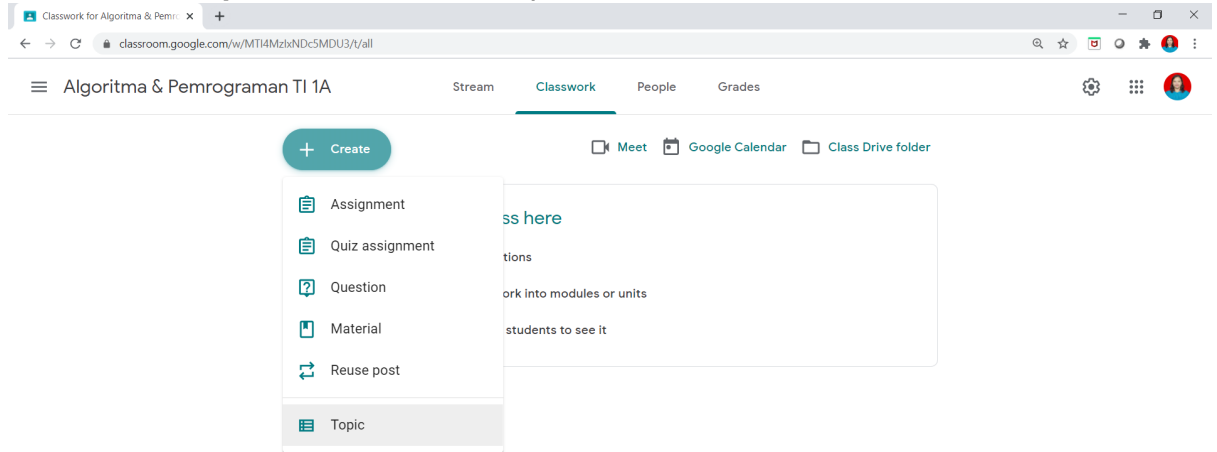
Classwork for Algoritma & Pemro ×
classroom.google.com/w/MTI4MzIxNDc5MDU3/t/all

Algoritma & Pemrograman TI 1A
Stream
Classwork
People
Grades

Create
Meet
Google Calendar
Class Drive folder

Assignment
Quiz assignment
Question
Material
Reuse post
Topic

ss here
tions
ork into modules or units
students to see it